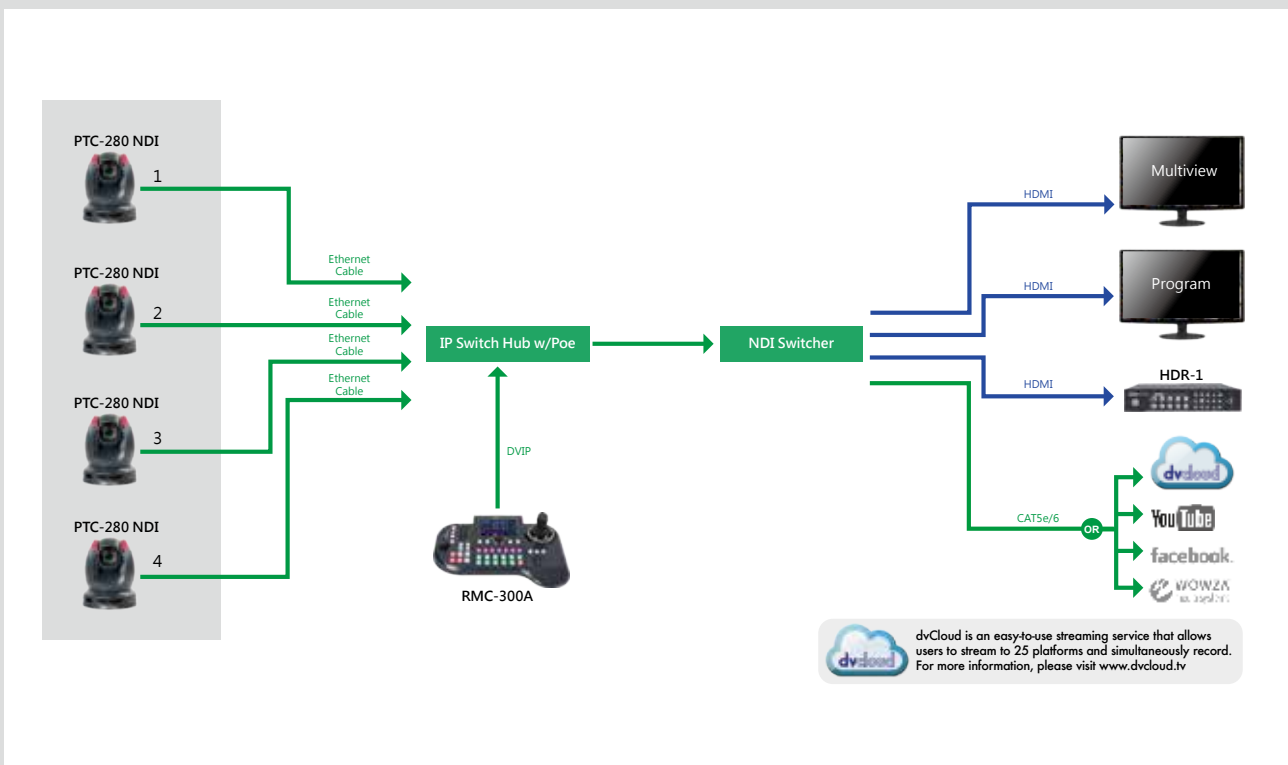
PTC-280 NDI
1
PTC-280 NDI
2
PTC-280 NDI
3
PTC-280 NDI
4

Ethernet Cable
Ethernet Cable
Ethernet Cable
Ethernet Cable

IP Switch Hub w/Poe
DVIP
RMC-300A

NDI Switcher

HDMI
Multiview
HDMI
Program
HDMI
HDR-1
CAT5e/6
OR

dvcloud
YouTube
facebook.
WOWZA

dvcloud
dvCloud is an easy-to-use streaming service that allows users to stream to 25 platforms and simultaneously record. For more information, please visit www.dvcloud.tv